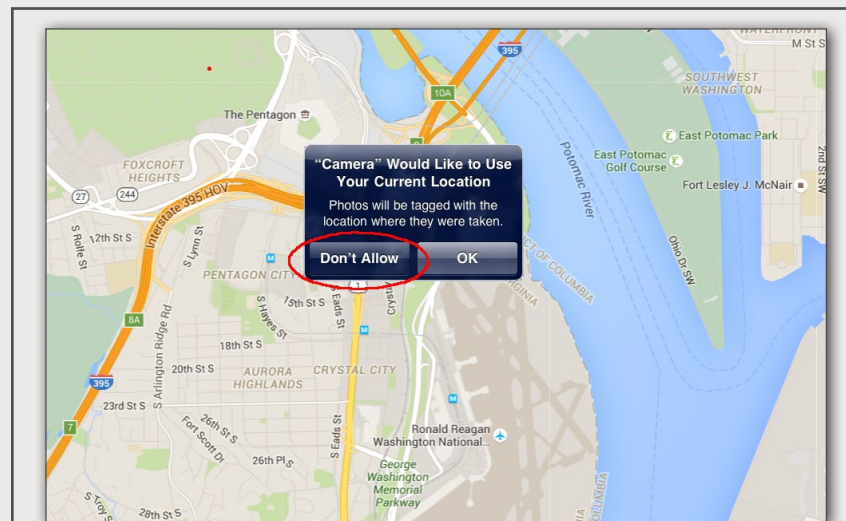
"Camera" Would Like to Use Your Current Location

Photos will be tagged with the location where they were taken.

Don't Allow

OK

WATERFRONT
M St S
395
SOUTHWEST WASHINGTON
10A
The Pentagon
East Potomac Park
East Potomac Golf Course
Potomac River
FOXCROFT HEIGHTS
Fort Lesley J. McNair
2nd St S
27
244
Interstate 395 HOV
S Rolfe St
12th St S
S Lynn St
Ohio Dr SW
CT OF COLUMBIA
PENTAGON CITY
GINIA
15th St S
S Hayes St
S Eads St
Crystal
1
8A
S Arlington Ridge Rd
18th St S
395
20th St S
AURORA HIGHLANDS
CRYSTAL CITY
23rd St S
26th St S
Fort Scott Dr
7
S Eads St
Ronald Reagan Washington National...
26th Pl S
George Washington Memorial Parkway
S Troy St
28th St S
LUMBIA